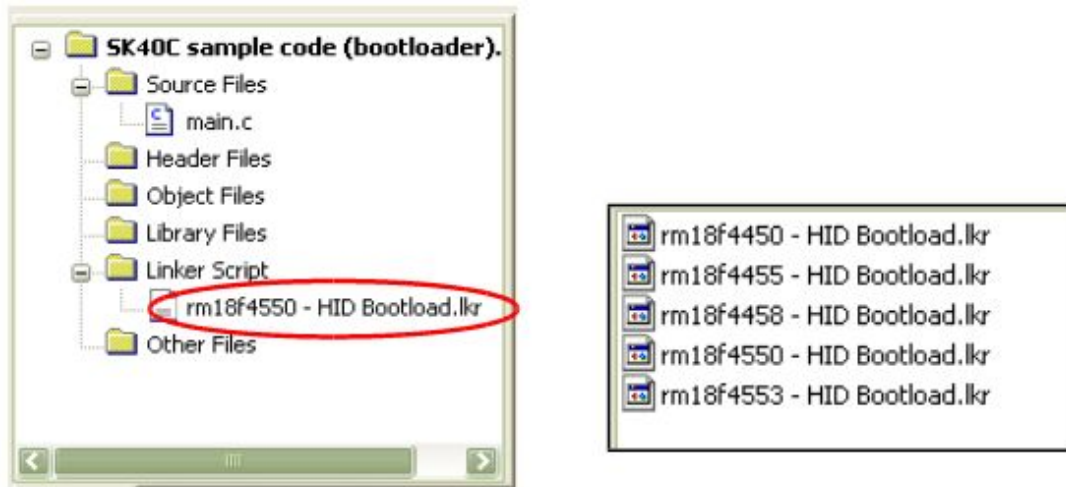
SK40C sample code (bootloader).
Source Files
main.c
Header Files
Object Files
Library Files
Linker Script
rm18f4550 - HID Bootload.lkr
Other Files

rm18f4450 - HID Bootload.lkr
rm18f4455 - HID Bootload.lkr
rm18f4458 - HID Bootload.lkr
rm18f4550 - HID Bootload.lkr
rm18f4553 - HID Bootload.lkr